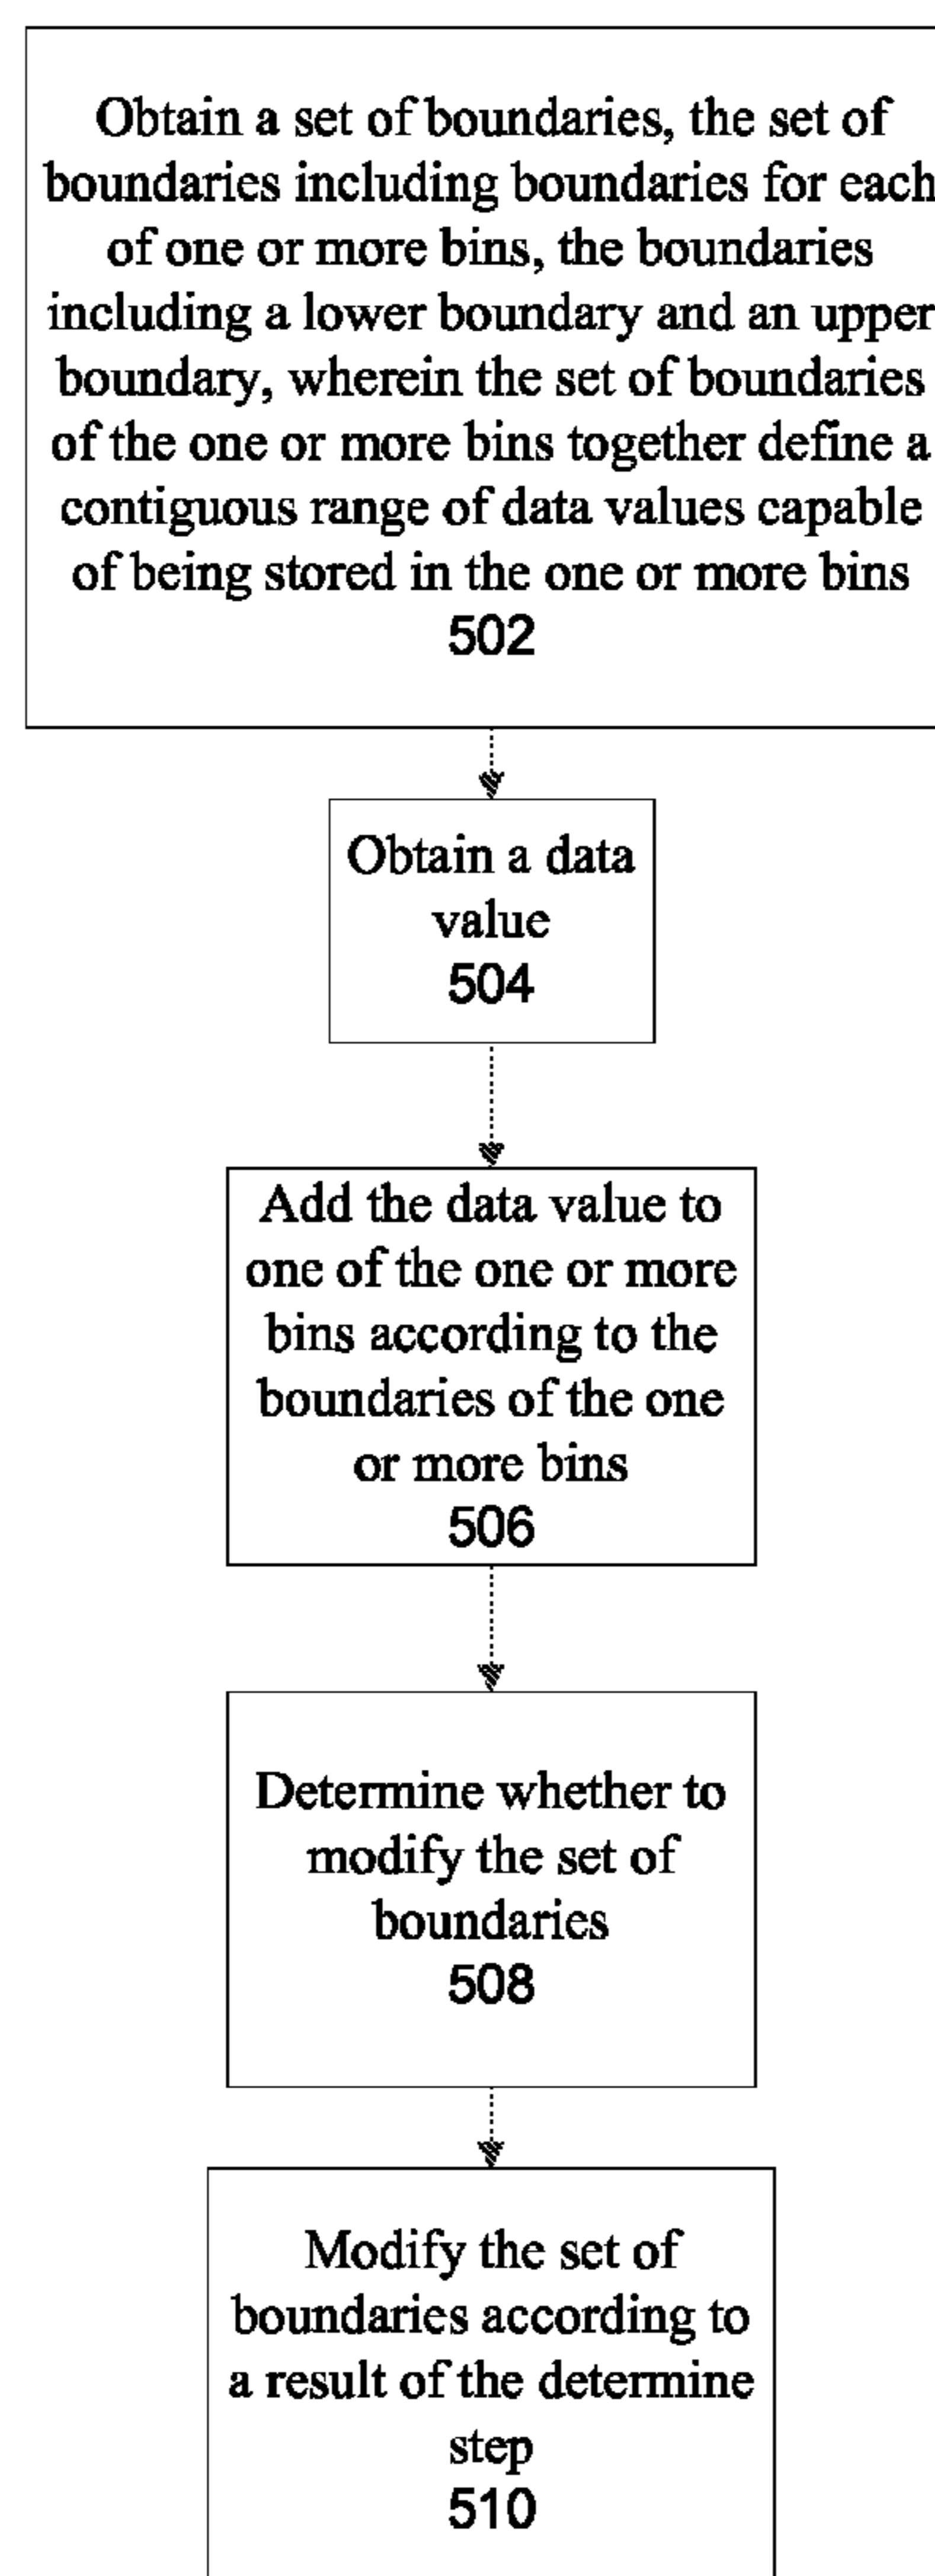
Obtain a set of boundaries, the set of boundaries including boundaries for each of one or more bins, the boundaries including a lower boundary and an upper boundary, wherein the set of boundaries of the one or more bins together define a contiguous range of data values capable of being stored in the one or more bins
502

Obtain a data value
504

Add the data value to one of the one or more bins according to the boundaries of the one or more bins
506

Determine whether to modify the set of boundaries
508

Modify the set of boundaries according to a result of the determine step
510